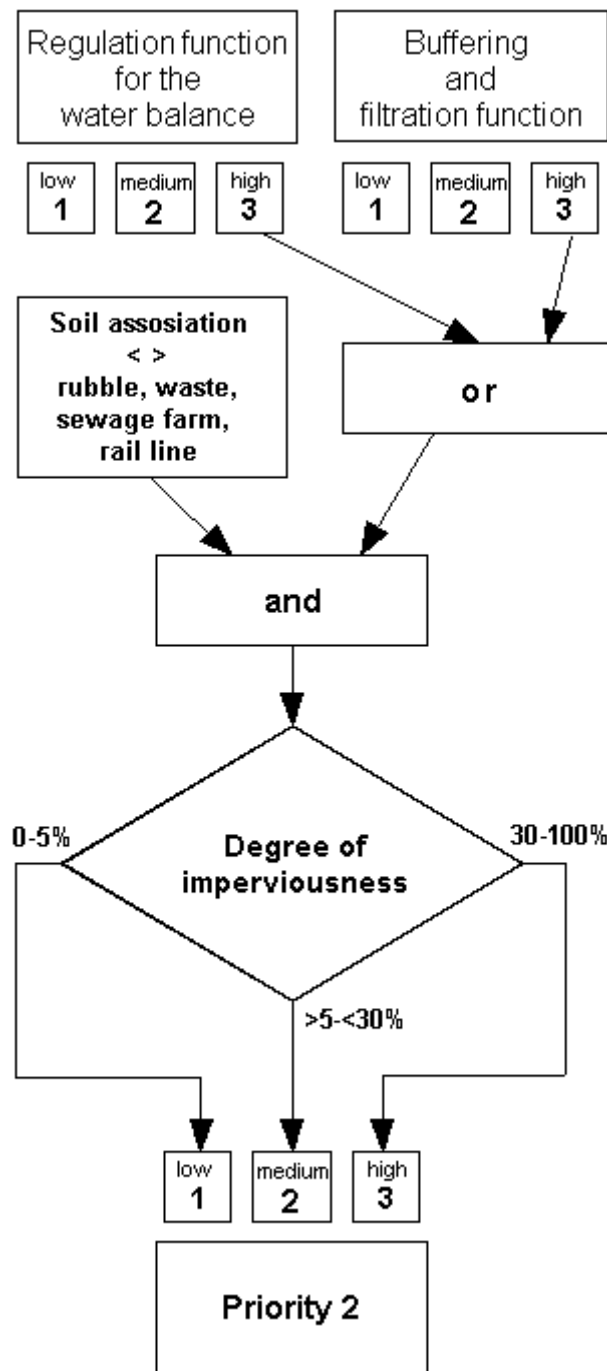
Regulation function for the water balance

Buffering and filtration function

low
1

medium
2

high
3

low
1

medium
2

high
3

Soil assosiation
< >
rubble, waste, sewage farm, rail line

or

and

0-5%

Degree of imperviousness

30-100%

>5-<30%

low
1

medium
2

high
3

Priority 2